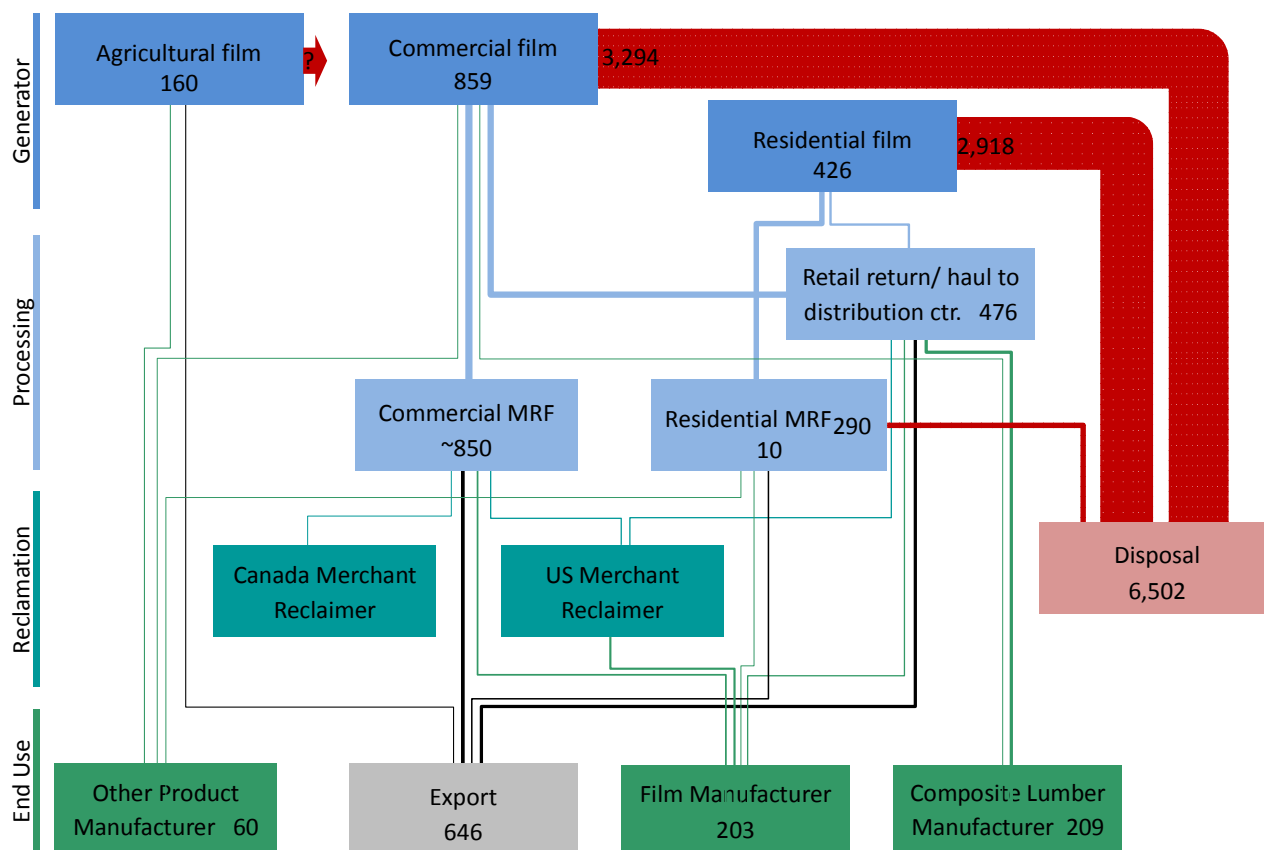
Generator

Processing

Reclamation

End Use

Agricultural film
160

?

Commercial film
859

3,294

Residential film
426

2,918

Retail return/ haul to distribution ctr. 476

Commercial MRF
~850

Residential MRF
10

290

Disposal
6,502

Canada Merchant Reclaimer

US Merchant Reclaimer

Other Product Manufacturer 60

Export
646

Film Manufacturer
203

Composite Lumber Manufacturer 209